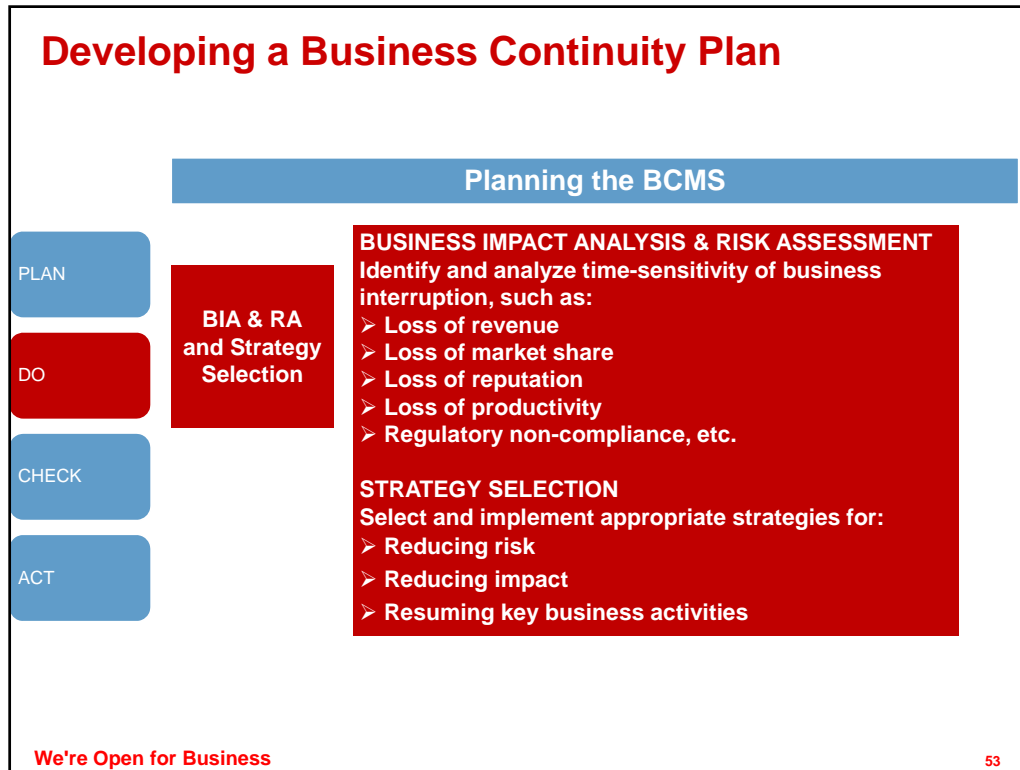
Developing a Business Continuity Plan

Planning the BCMS

PLAN

DO

CHECK

ACT

BIA & RA and Strategy Selection

BUSINESS IMPACT ANALYSIS & RISK ASSESSMENT
Identify and analyze time-sensitivity of business interruption, such as:
➢ Loss of revenue
➢ Loss of market share
➢ Loss of reputation
➢ Loss of productivity
➢ Regulatory non-compliance, etc.

STRATEGY SELECTION
Select and implement appropriate strategies for:
➢ Reducing risk
➢ Reducing impact
➢ Resuming key business activities

We're Open for Business

53